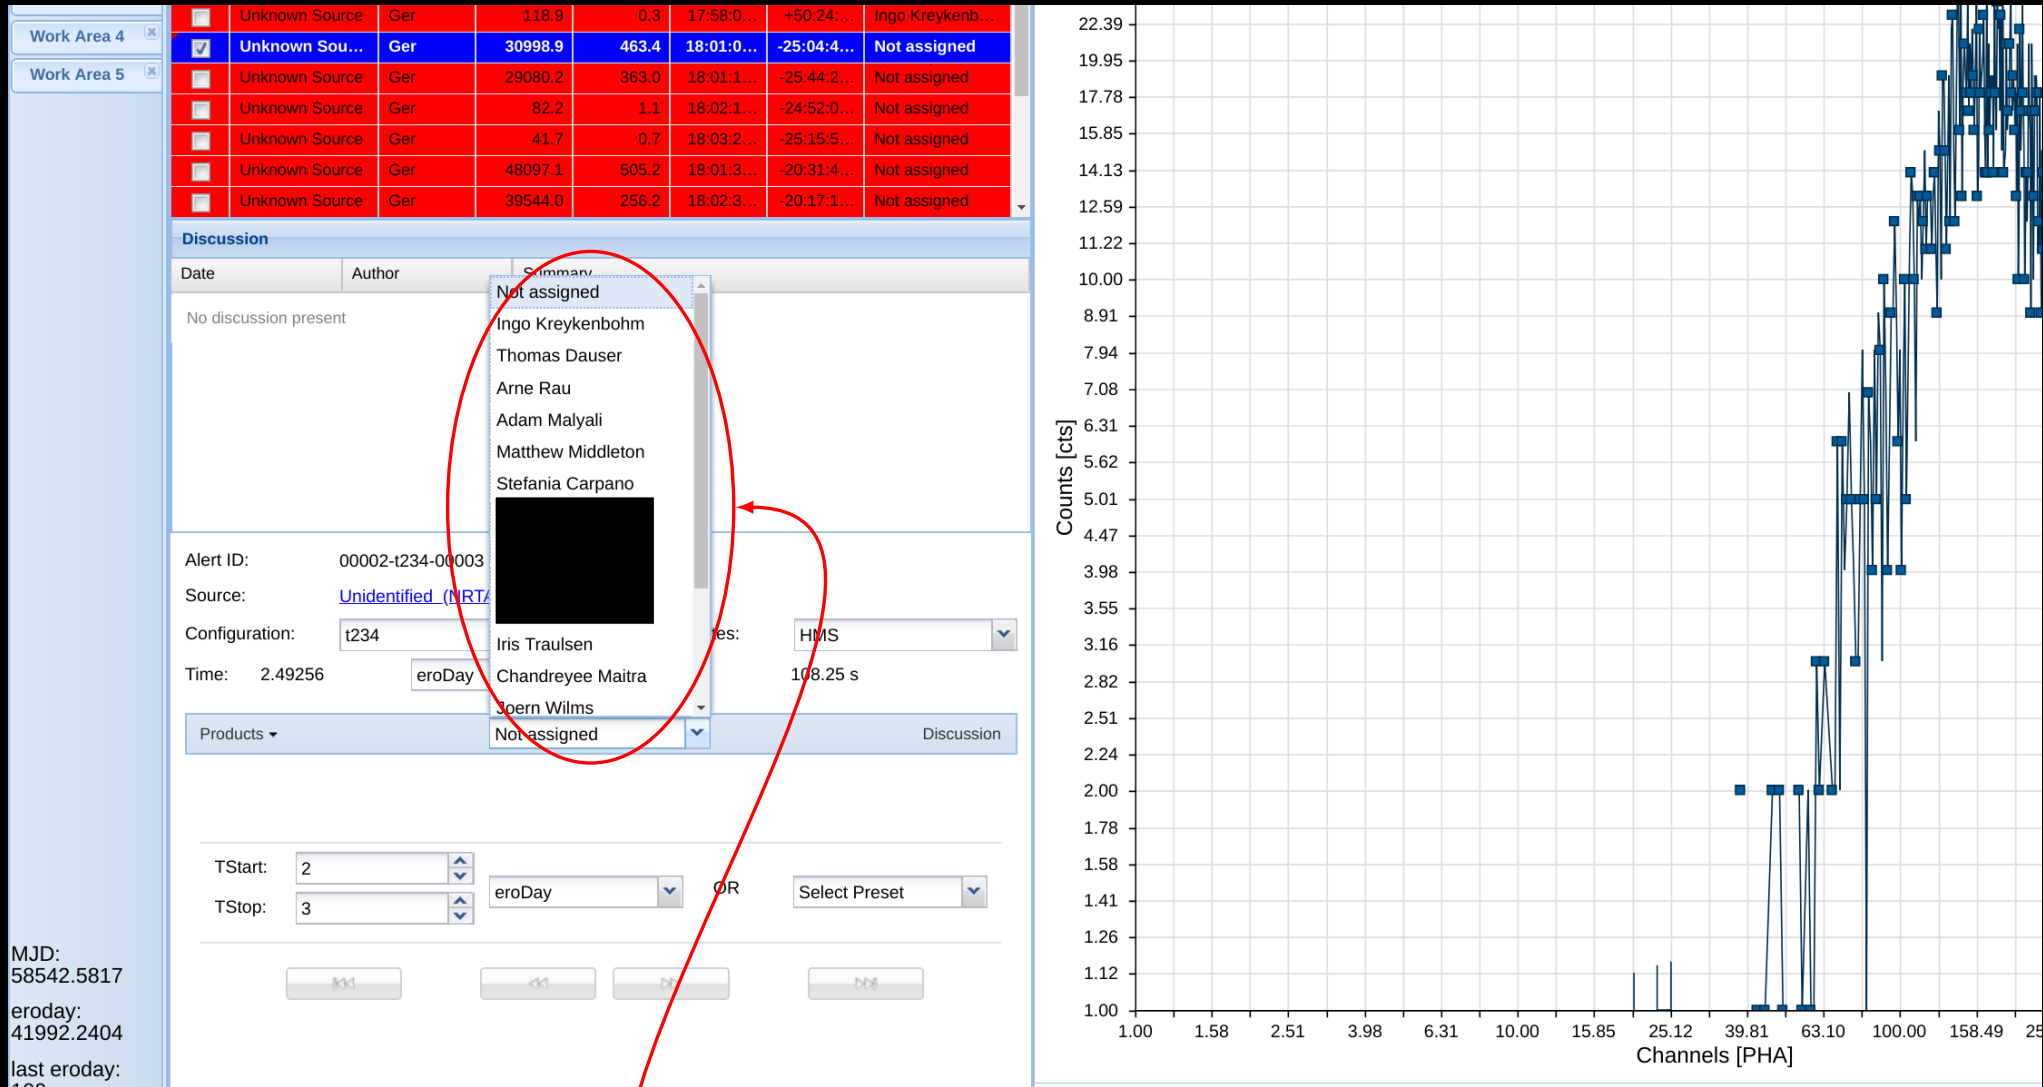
Work Area 4
Work Area 5

| | | | | | | | | |
|---|---|---|---|---|---|---|---|---|
| ☐ | Unknown Source | Ger | 118.9 | 0.3 | 17:58:0... | +50:24:... | Ingo Kreykenb... |
| ☑ | Unknown Sou... | Ger | 30998.9 | 463.4 | 18:01:0... | -25:04:4... | Not assigned |
| ☐ | Unknown Source | Ger | 29080.2 | 363.0 | 18:01:1... | -25:44:2... | Not assigned |
| ☐ | Unknown Source | Ger | 82.2 | 1.1 | 18:02:1... | -24:52:0... | Not assigned |
| ☐ | Unknown Source | Ger | 41.7 | 0.7 | 18:03:2... | -25:15:5... | Not assigned |
| ☐ | Unknown Source | Ger | 48097.1 | 505.2 | 18:01:3... | -20:31:4... | Not assigned |
| ☐ | Unknown Source | Ger | 39544.0 | 256.2 | 18:02:3... | -20:17:1... | Not assigned |

Discussion

Date | Author | Summary

No discussion present

Not assigned
Ingo Kreykenbohm
Thomas Dauser
Arne Rau
Adam Malyali
Matthew Middleton
Stefania Carpano
Iris Traulsen
Chandreyee Maitra
Joern Wilms

Alert ID: 00002-t234-00003
Source: Unidentified (NRTA
Configuration: t234
es: HMS
Time: 2.49256 eroDay
108.25 s

Products ▾ Not assigned Discussion

TStart: 2
TStop: 3
eroDay
OR
Select Preset

MJD:
58542.5817
eroday:
41992.2404
last eroday:

Counts [cts]
22.39
19.95
17.78
15.85
14.13
12.59
11.22
10.00
8.91
7.94
7.08
6.31
5.62
5.01
4.47
3.98
3.55
3.16
2.82
2.51
2.24
2.00
1.78
1.58
1.41
1.26
1.12
1.00

1.00 1.58 2.51 3.98 6.31 10.00 15.85 25.12 39.81 63.10 100.00 158.49 25
Channels [PHA]